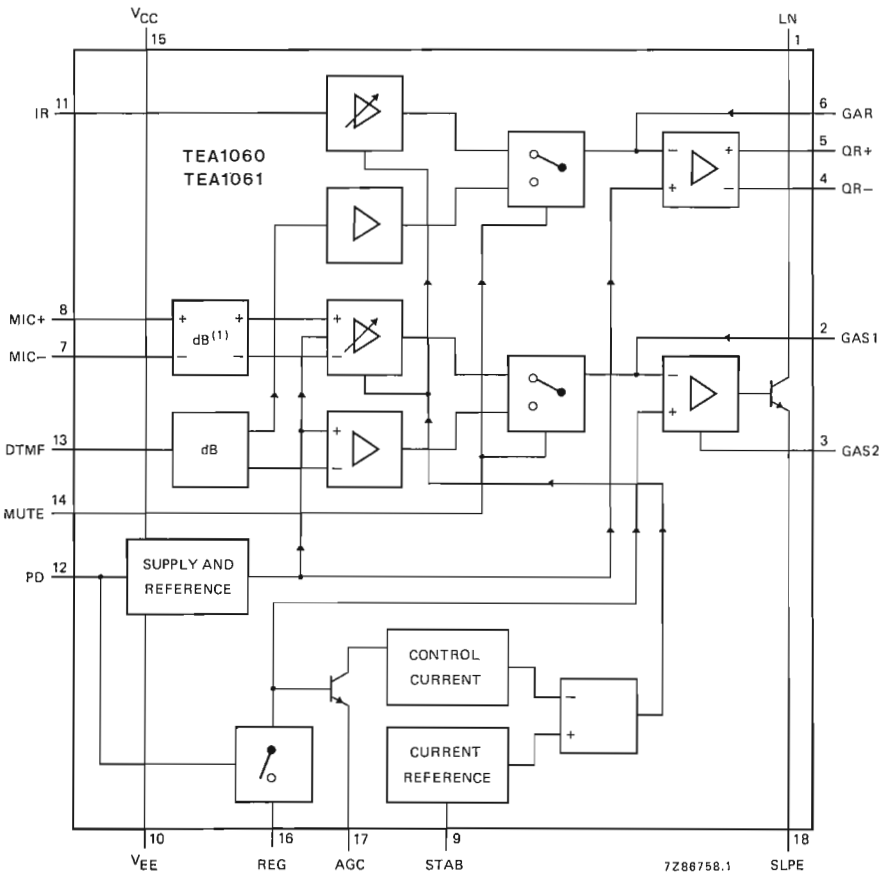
$V_{CC}$
15
LN
1
IR 11
TEA1060
TEA1061
6 GAR
5 QR+
4 QR−
MIC+ 8
MIC− 7
dB$^{(1)}$
2 GAS1
DTMF 13
dB
3 GAS2
MUTE 14
PD 12
SUPPLY AND REFERENCE
CONTROL CURRENT
CURRENT REFERENCE
10
$V_{EE}$
16
REG
17
AGC
9
STAB
7Z86758.1
18
SLPE